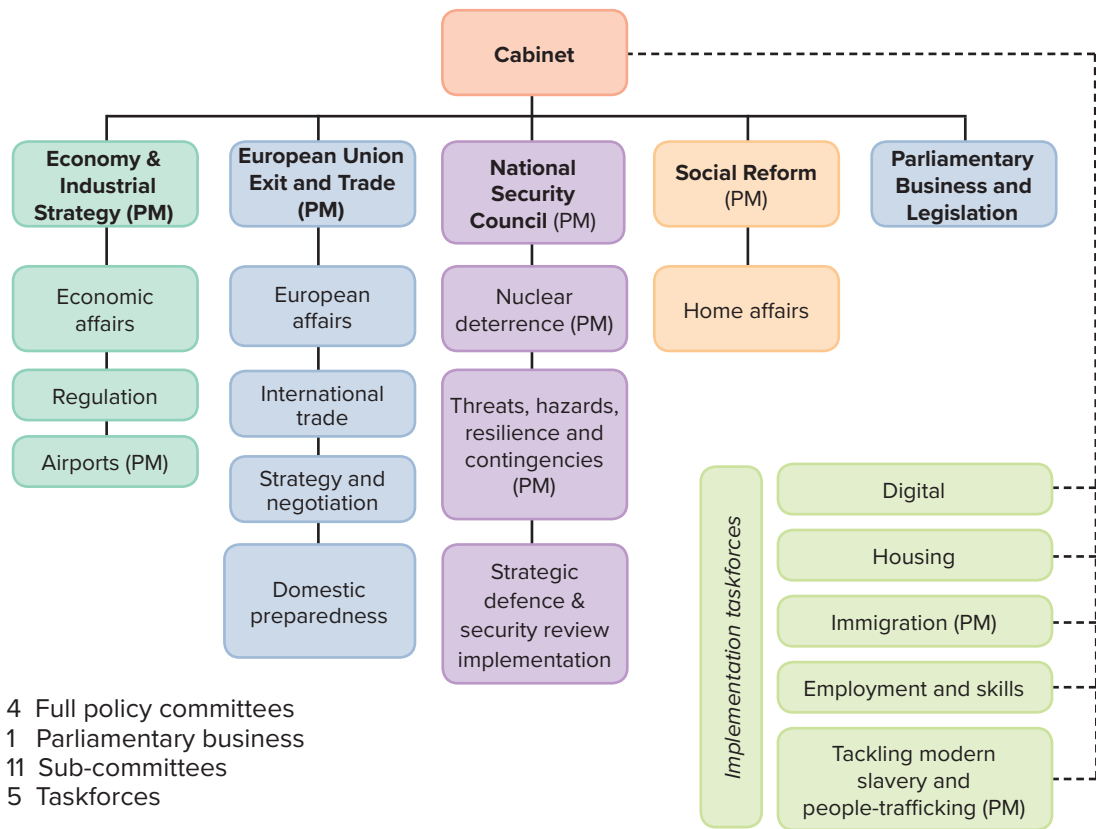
Cabinet

Economy & Industrial Strategy (PM)

European Union Exit and Trade (PM)

National Security Council (PM)

Social Reform (PM)

Parliamentary Business and Legislation

Economic affairs

Regulation

Airports (PM)

European affairs

International trade

Strategy and negotiation

Domestic preparedness

Nuclear deterrence (PM)

Threats, hazards, resilience and contingencies (PM)

Strategic defence & security review implementation

Home affairs

Implementation taskforces

Digital

Housing

Immigration (PM)

Employment and skills

Tackling modern slavery and people-trafficking (PM)

4 Full policy committees
1 Parliamentary business
11 Sub-committees
5 Taskforces